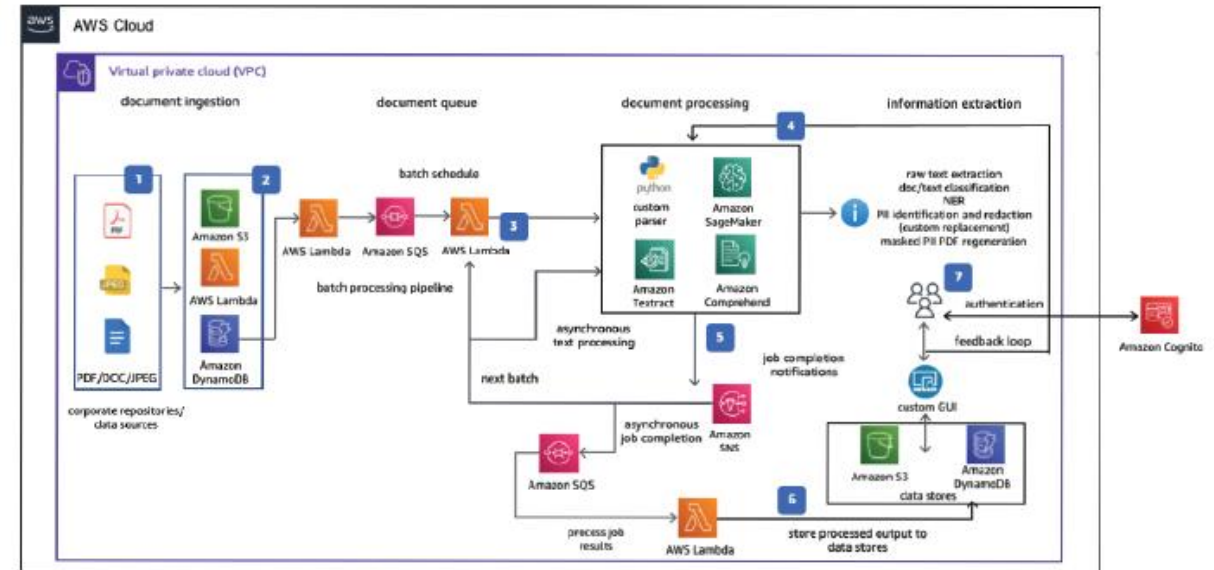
aws AWS Cloud

Virtual private cloud (VPC)

document ingestion

document queue

document processing

information extraction

1

PDF

JPEG

PDF/DOC/JPEG

corporate repositories/ data sources

2

Amazon S3

AWS Lambda

Amazon DynamoDB

AWS Lambda

Amazon SQS

batch schedule

AWS Lambda

3

batch processing pipeline

4

python

custom parser

Amazon SageMaker

Amazon Textract

Amazon Comprehend

raw text extraction
doc/text classification
NER
PII identification and redaction (custom replacement)
masked PII PDF regeneration

7

authentication

feedback loop

Amazon Cognito

asynchronous text processing

5

job completion notifications

next batch

asynchronous job completion

Amazon SNS

custom GUI

Amazon SQS

Amazon S3

Amazon DynamoDB

data stores

process job results

AWS Lambda

6

store processed output to data stores